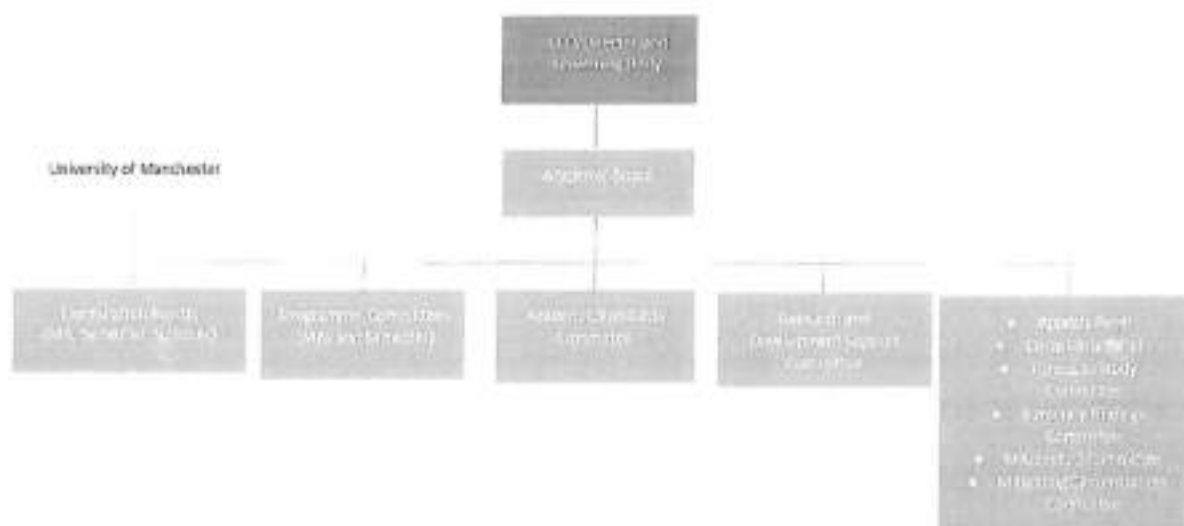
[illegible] Director and Governing Body

University of Manchester

Academic Board

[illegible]

Programme Committees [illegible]

Academic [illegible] Committee

Research and Development Support Committee

• Appeals Panel
• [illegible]
• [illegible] Committee
• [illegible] Committee
• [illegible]
• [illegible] Committee